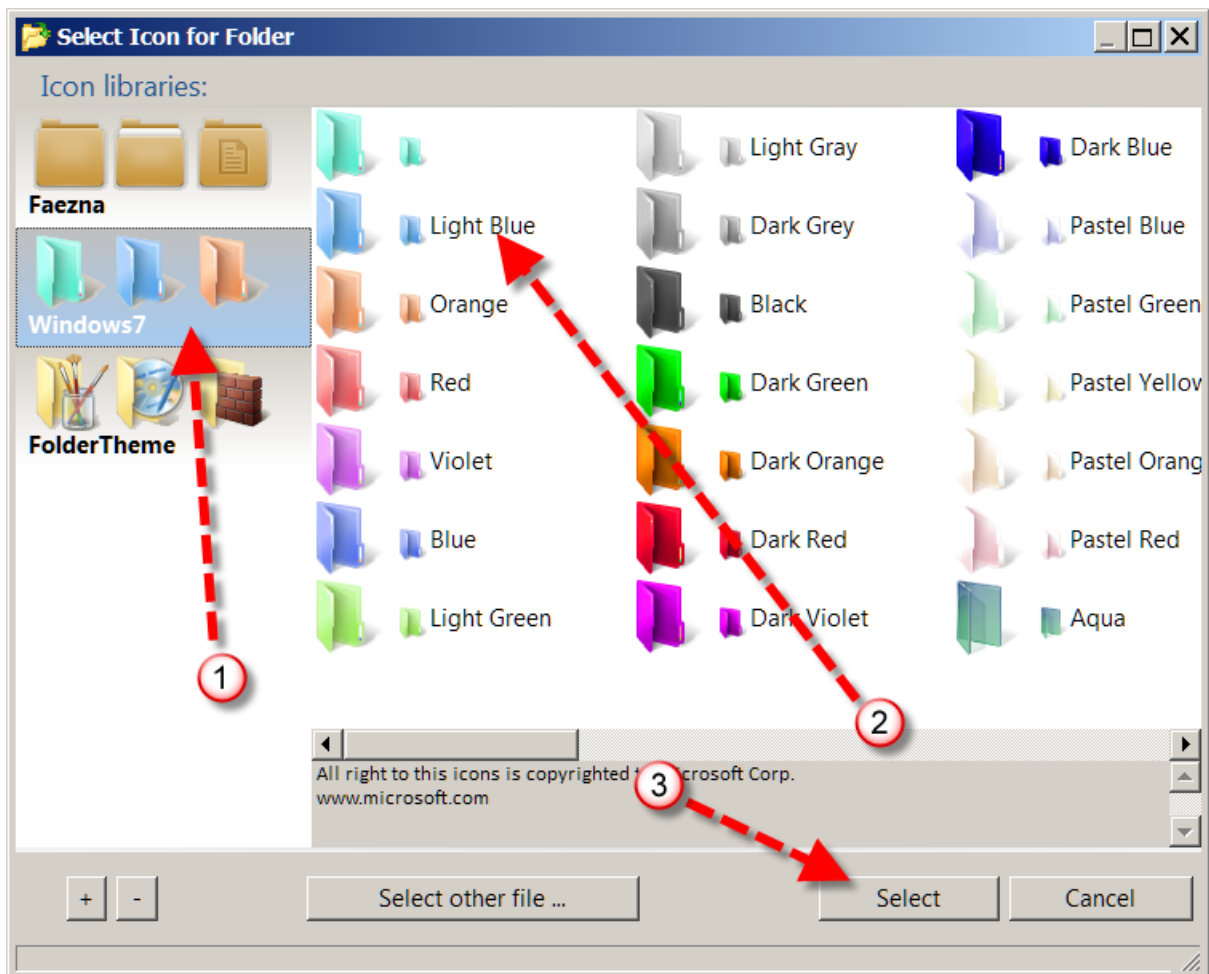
Select Icon for Folder

Icon libraries:

Faezna

Windows7

FolderTheme

Light Gray

Dark Blue

Light Blue

Dark Grey

Pastel Blue

Orange

Black

Pastel Green

Red

Dark Green

Pastel Yellow

Violet

Dark Orange

Pastel Orang

Blue

Dark Red

Pastel Red

Light Green

Dark Violet

Aqua

1

2

3

All right to this icons is copyrighted t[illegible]icrosoft Corp.
www.microsoft.com

+

-

Select other file ...

Select

Cancel